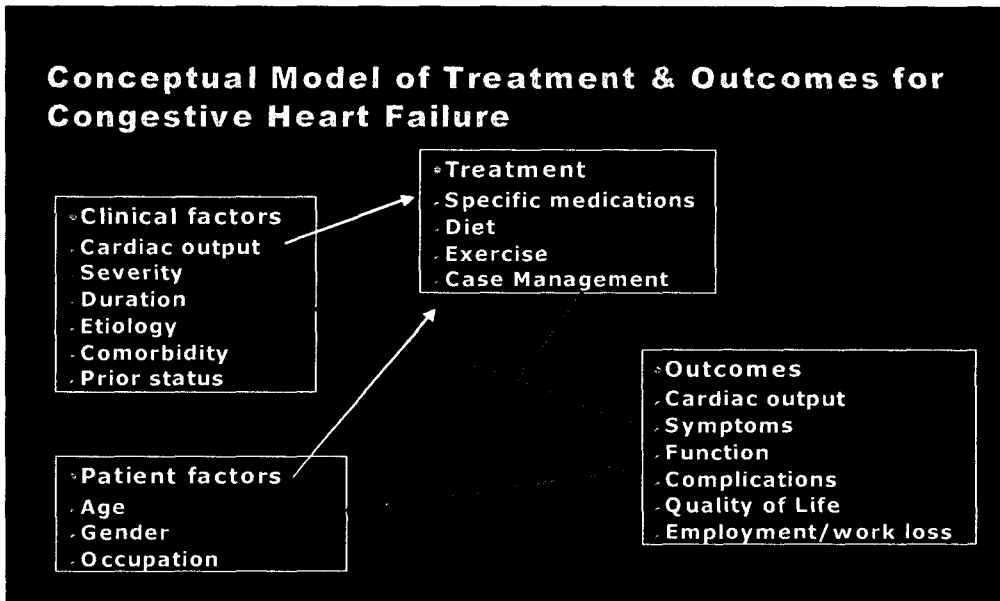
Conceptual Model of Treatment & Outcomes for Congestive Heart Failure

Clinical factors
Cardiac output
Severity
Duration
Etiology
Comorbidity
Prior status

Treatment
Specific medications
Diet
Exercise
Case Management

Patient factors
Age
Gender
Occupation

Outcomes
Cardiac output
Symptoms
Function
Complications
Quality of Life
Employment/work loss